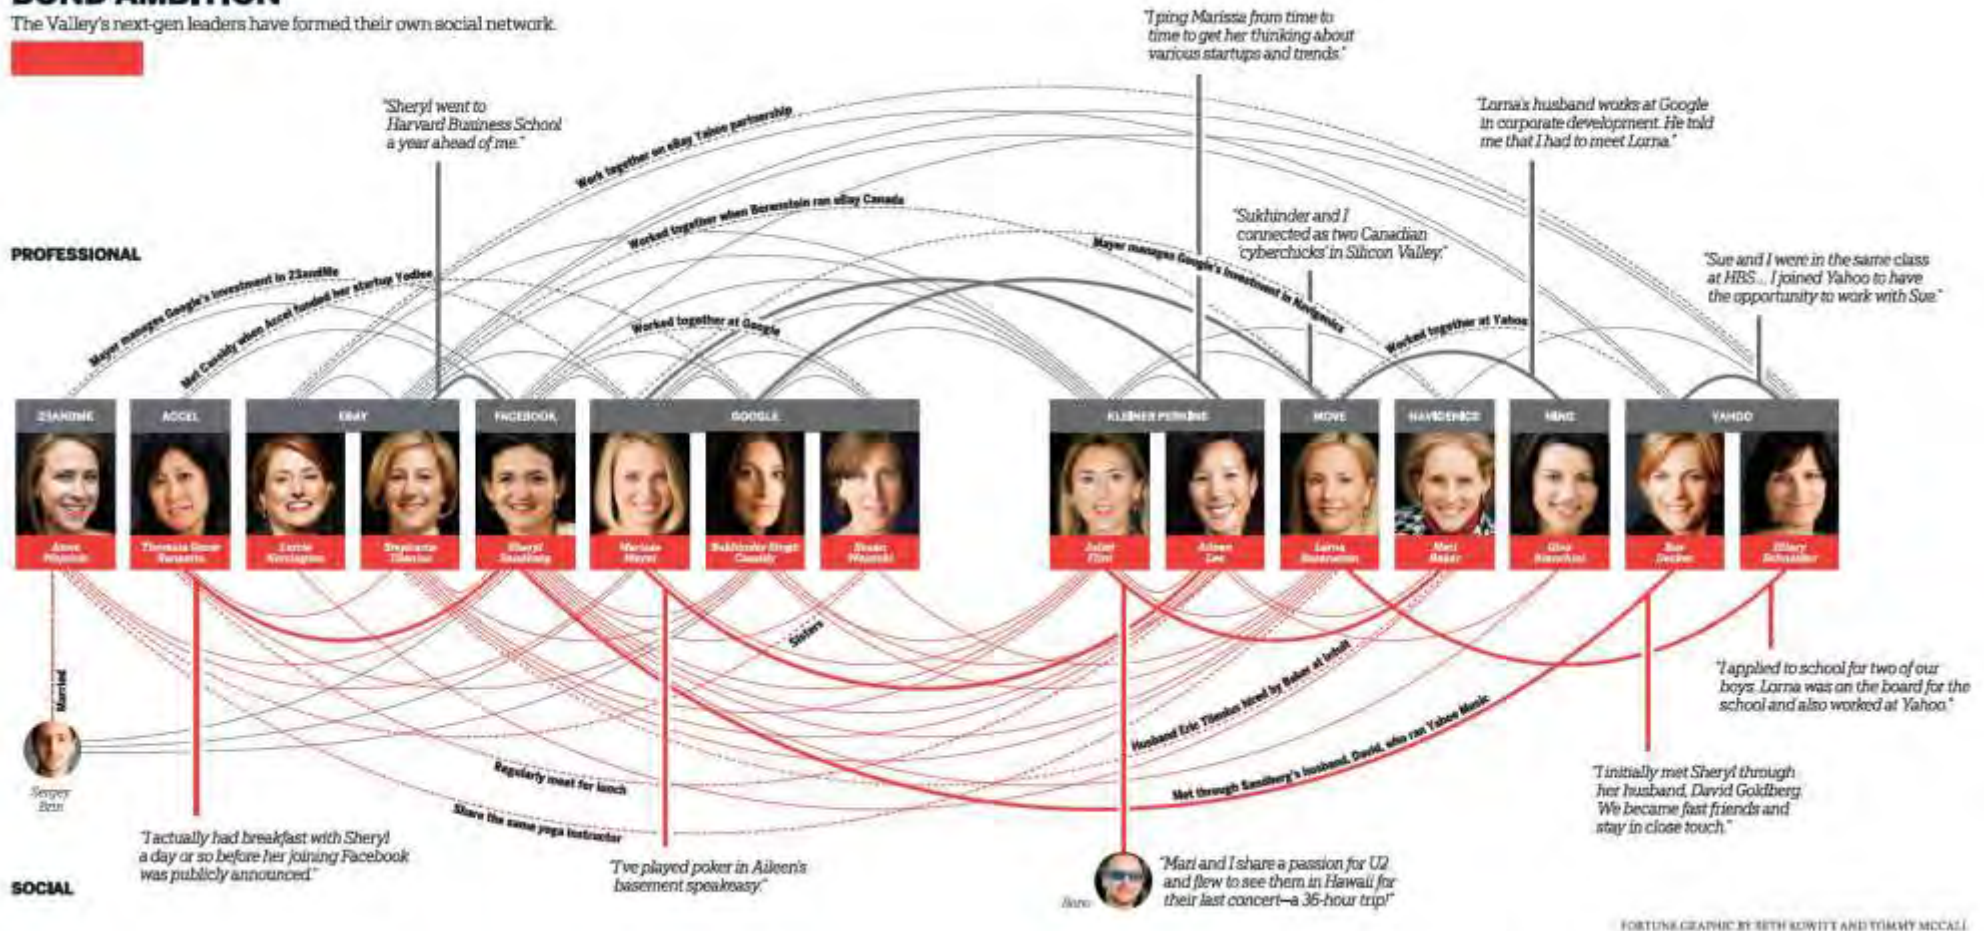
BOND AMBITION
The Valley's next-gen leaders have formed their own social network.

"I ping Marissa from time to time to get her thinking about various startups and trends."

"Sheryl went to Harvard Business School a year ahead of me."

"Lorna's husband works at Google in corporate development. He told me that I had to meet Lorna."

Work together on eBay Yahoo partnership

Worked together when Bernstein ran eBay Canada

"Sukhinder and I connected as two Canadian 'cyberchicks' in Silicon Valley."

PROFESSIONAL

"Sue and I were in the same class at HBS ... I joined Yahoo to have the opportunity to work with Sue."

Mayer manages Google's investment in 23andMe

Met Cassidy when Accel funded her startup Yodlee

Worked together at Google

Mayer manages Google's investment in Navigenics

Worked together at Yahoo

| 23ANDME | ACCEL | EBAY | | FACEBOOK | GOOGLE | | | KLEINER PERKINS | | MOVE | NAVIGENICS | NING | YAHOO | |
|---|---|---|---|---|---|---|---|---|---|---|---|---|---|---|
| Anne Wojcicki | Theresia Gouw Ranzetta | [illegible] | Stephanie Tilenius | Sheryl Sandberg | Marissa Mayer | Sukhinder Singh Cassidy | Susan Wojcicki | Juliet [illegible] | Aileen Lee | Lorna Borenstein | Mari Baker | Gina Bianchini | Sue Decker | Hilary Schneider |

Married

Sergey Brin

Sisters

Husband Eric Tilenius hired by Baker at Intuit

Regularly meet for lunch

Met through Sandberg's husband, David, who ran Yahoo Music

Share the same yoga instructor

"I applied to school for two of our boys. Lorna was on the board for the school and also worked at Yahoo."

"I initially met Sheryl through her husband, David Goldberg. We became fast friends and stay in close touch."

"I actually had breakfast with Sheryl a day or so before her joining Facebook was publicly announced."

"I've played poker in Aileen's basement speakeasy."

"Mari and I share a passion for U2 and flew to see them in Hawaii for their last concert—a 36-hour trip!"

SOCIAL

Bono

FORTUNE GRAPHIC BY BETH KOWITT AND TOMMY MCCALL